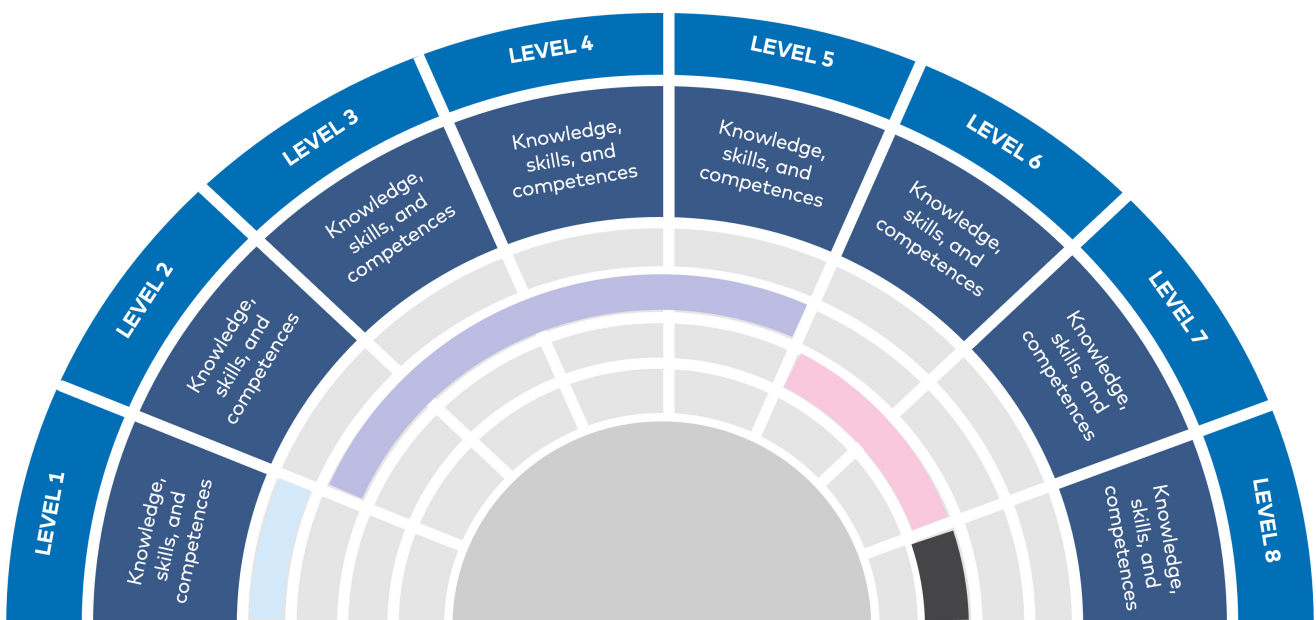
LEVEL 1
Knowledge, skills, and competences

LEVEL 2
Knowledge, skills, and competences

LEVEL 3
Knowledge, skills, and competences

LEVEL 4
Knowledge, skills, and competences

LEVEL 5
Knowledge, skills, and competences

LEVEL 6
Knowledge, skills, and competences

LEVEL 7
Knowledge, skills, and competences

LEVEL 8
Knowledge, skills, and competences